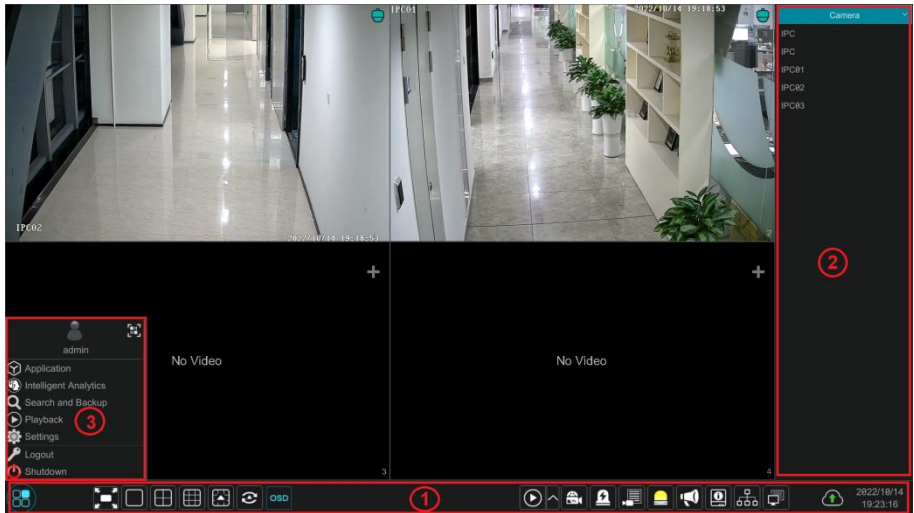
IPC01
2022/10/14 19:18:53
IPC02
2022/10/14 19:18:53
2
Camera
IPC
IPC
IPC01
IPC02
IPC03
②
No Video
No Video
3
4
admin
Application
Intelligent Analytics
Search and Backup
Playback
Settings
Logout
Shutdown
③
OSD
①
2022/10/14
19:23:16